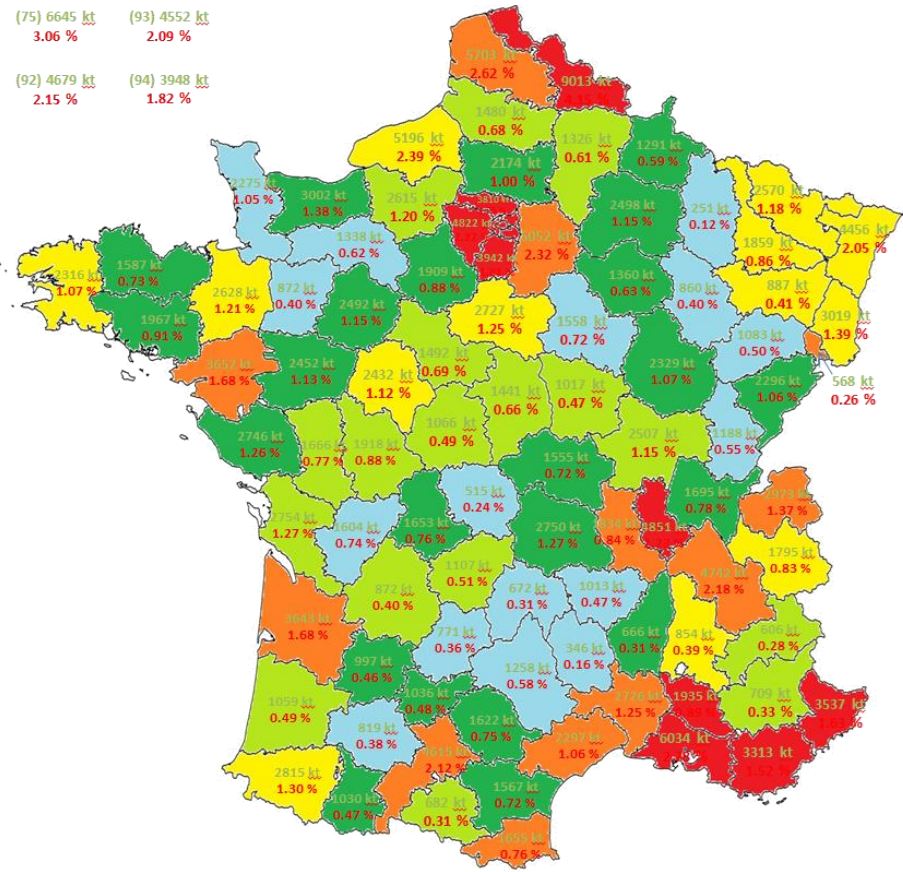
(75) 6645 kt
3.06 %

(93) 4552 kt
2.09 %

(92) 4679 kt
2.15 %

(94) 3948 kt
1.82 %

5203 kt
2.62 %

9013 kt
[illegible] %

1480 kt
0.68 %

5196 kt
2.39 %

1326 kt
0.61 %

1291 kt
0.59 %

2174 kt
1.00 %

2275 kt
1.05 %

3002 kt
1.38 %

2615 kt
1.20 %

3810 kt

4822 kt

3942 kt

5052 kt
2.32 %

2498 kt
1.15 %

251 kt
0.12 %

2570 kt
1.18 %

4456 kt
2.05 %

1338 kt
0.62 %

1859 kt
0.86 %

2316 kt
1.07 %

1587 kt
0.73 %

872 kt
0.40 %

1909 kt
0.88 %

1360 kt
0.63 %

860 kt
0.40 %

887 kt
0.41 %

2628 kt
1.21 %

1967 kt
0.91 %

2492 kt
1.15 %

2727 kt
1.25 %

1558 kt
0.72 %

3019 kt
1.39 %

1083 kt
0.50 %

3652 kt
1.68 %

2452 kt
1.13 %

1492 kt
0.69 %

2329 kt
1.07 %

2432 kt
1.12 %

1441 kt
0.66 %

1017 kt
0.47 %

2296 kt
1.06 %

568 kt
0.26 %

2746 kt
1.26 %

1666 kt
0.77 %

1918 kt
0.88 %

1066 kt
0.49 %

2507 kt
1.15 %

1188 kt
0.55 %

1555 kt
0.72 %

1695 kt
0.78 %

2978 kt
1.37 %

515 kt
0.24 %

2754 kt
1.27 %

1604 kt
0.74 %

1653 kt
0.76 %

2750 kt
1.27 %

1834 kt
0.84 %

3851 kt

1795 kt
0.83 %

1107 kt
0.51 %

4742 kt
2.18 %

877 kt
0.40 %

672 kt
0.31 %

1013 kt
0.47 %

3643 kt
1.68 %

771 kt
0.36 %

666 kt
0.31 %

854 kt
0.39 %

606 kt
0.28 %

346 kt
0.16 %

997 kt
0.46 %

1258 kt
0.58 %

1059 kt
0.49 %

1036 kt
0.48 %

2726 kt
1.25 %

1935 kt

709 kt
0.33 %

3537 kt
1.6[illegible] %

819 kt
0.38 %

1622 kt
0.75 %

6034 kt

3313 kt
1.52 %

4645 kt
2.12 %

2297 kt
1.06 %

2815 kt
1.30 %

1567 kt
0.72 %

1030 kt
0.47 %

682 kt
0.31 %

1655 kt
0.76 %